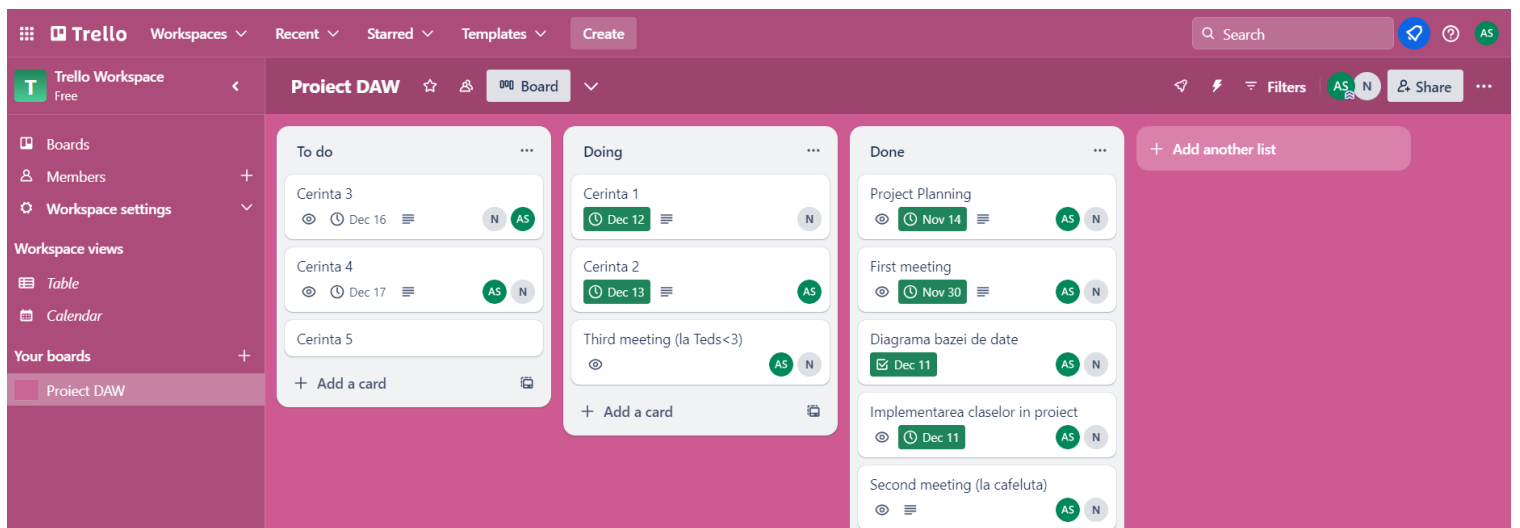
Trello Workspaces Recent Starred Templates Create

Search AS

T Trello Workspace
Free

Boards
Members +
Workspace settings

Workspace views
Table
Calendar

Your boards +
Proiect DAW

Proiect DAW Board

Filters AS N Share

To do
Cerinta 3
Dec 16 N AS
Cerinta 4
Dec 17 AS N
Cerinta 5
+ Add a card

Doing
Cerinta 1
Dec 12 N
Cerinta 2
Dec 13 AS
Third meeting (la Teds<3)
AS N
+ Add a card

Done
Project Planning
Nov 14 AS N
First meeting
Nov 30 AS N
Diagrama bazei de date
Dec 11 AS N
Implementarea claselor in proiect
Dec 11 AS N
Second meeting (la cafeluta)
AS N

+ Add another list